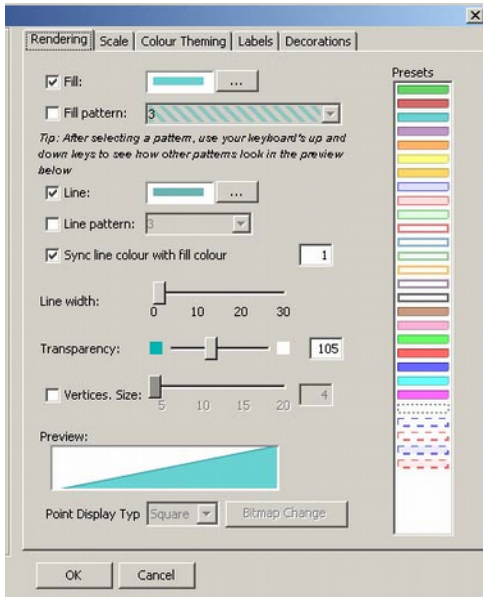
×

Rendering | Scale | Colour Theming | Labels | Decorations

Fill: ...

Fill pattern: 3

Tip: After selecting a pattern, use your keyboard's up and down keys to see how other patterns look in the preview below

Line: ...

Line pattern: 3

Sync line colour with fill colour 1

Line width:
0 10 20 30

Transparency: 105

Vertices. Size: 4
5 10 15 20

Preview:

Point Display Typ Square Bitmap Change

Presets

OK Cancel